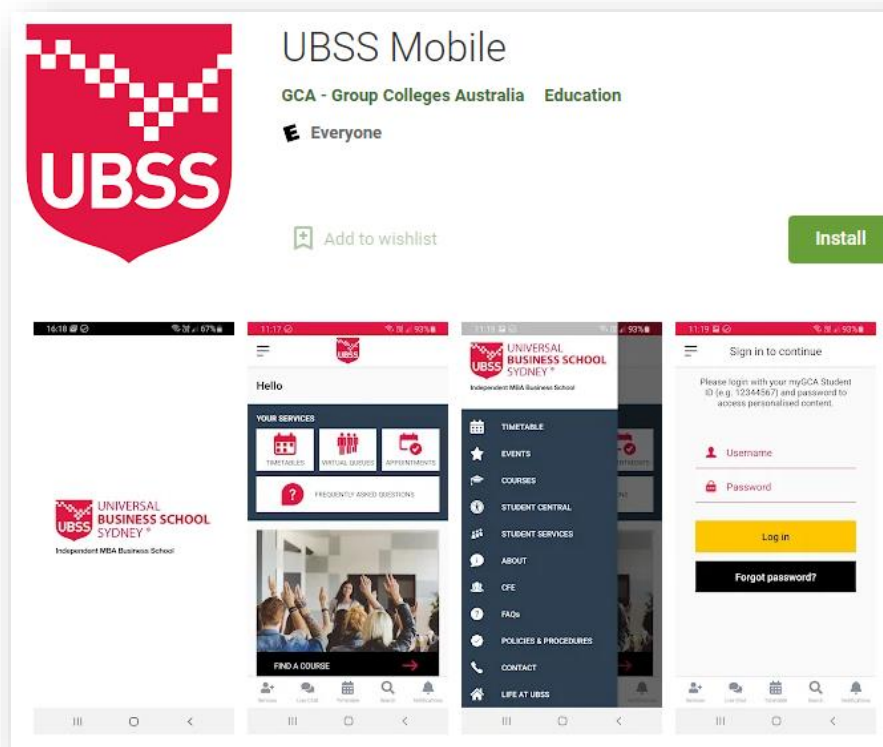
UBSS

UBSS Mobile

GCA - Group Colleges Australia Education

E Everyone

Add to wishlist

Install

16:18 67%

UBSS UNIVERSAL BUSINESS SCHOOL SYDNEY®

Independent MBA Business School

11:17 93%

UBSS

Hello

YOUR SERVICES

TIMETABLES

VIRTUAL QUEUES

APPOINTMENTS

FREQUENTLY ASKED QUESTIONS

FIND A COURSE

Services Live Chat Timetable Search Notifications

11:18 93%

UBSS UNIVERSAL BUSINESS SCHOOL SYDNEY®

Independent MBA Business School

TIMETABLE

EVENTS

COURSES

STUDENT CENTRAL

STUDENT SERVICES

ABOUT

CFE

FAQs

POLICIES & PROCEDURES

CONTACT

LIFE AT UBSS

11:19 93%

Sign in to continue

Please login with your myGCA Student ID (e.g. 12344567) and password to access personalised content.

Username

Password

Log in

Forgot password?

Services Live Chat Timetable Search Notifications